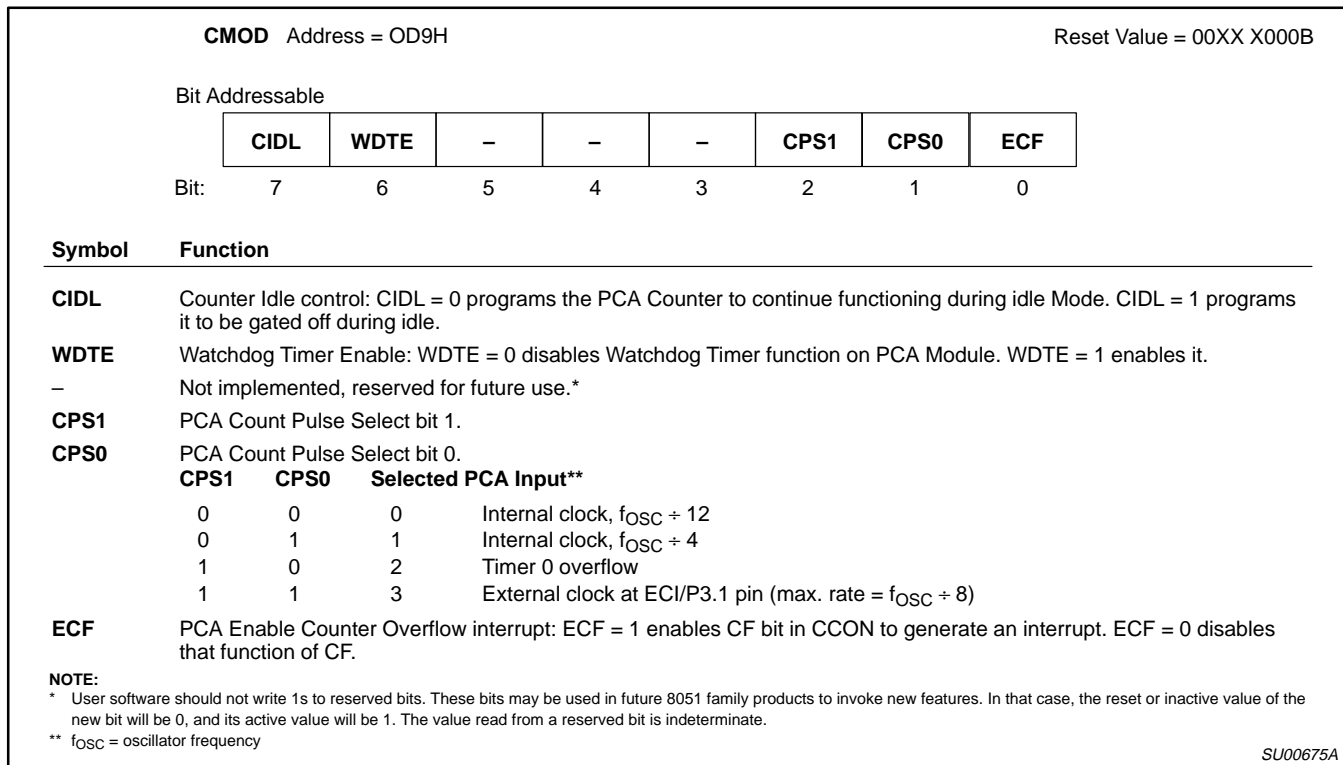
**CMOD** Address = OD9H

Reset Value = 00XX X000B

Bit Addressable

| CIDL | WDTE | – | – | – | CPS1 | CPS0 | ECF |
|---|---|---|---|---|---|---|---|

Bit: 7 6 5 4 3 2 1 0

**Symbol** **Function**

**CIDL** Counter Idle control: CIDL = 0 programs the PCA Counter to continue functioning during idle Mode. CIDL = 1 programs it to be gated off during idle.

**WDTE** Watchdog Timer Enable: WDTE = 0 disables Watchdog Timer function on PCA Module. WDTE = 1 enables it.

– Not implemented, reserved for future use.*

**CPS1** PCA Count Pulse Select bit 1.

**CPS0** PCA Count Pulse Select bit 0.

| CPS1 | CPS0 | Selected PCA Input** | |
|---|---|---|---|
| 0 | 0 | 0 | Internal clock, $f_{OSC} \div 12$ |
| 0 | 1 | 1 | Internal clock, $f_{OSC} \div 4$ |
| 1 | 0 | 2 | Timer 0 overflow |
| 1 | 1 | 3 | External clock at ECI/P3.1 pin (max. rate = $f_{OSC} \div 8$) |

**ECF** PCA Enable Counter Overflow interrupt: ECF = 1 enables CF bit in CCON to generate an interrupt. ECF = 0 disables that function of CF.

**NOTE:**
* User software should not write 1s to reserved bits. These bits may be used in future 8051 family products to invoke new features. In that case, the reset or inactive value of the new bit will be 0, and its active value will be 1. The value read from a reserved bit is indeterminate.
** $f_{OSC}$ = oscillator frequency

SU00675A